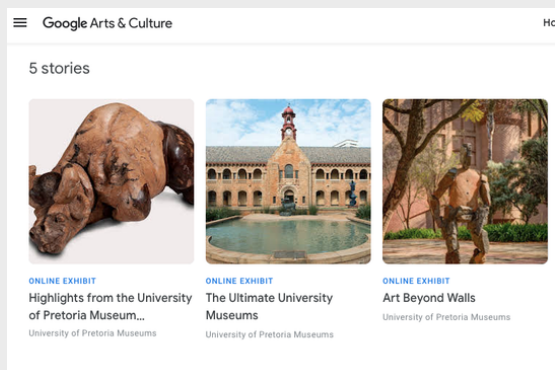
Google Arts & Culture

Ho

5 stories

ONLINE EXHIBIT
Highlights from the University of Pretoria Museum...
University of Pretoria Museums

ONLINE EXHIBIT
The Ultimate University Museums
University of Pretoria Museums

ONLINE EXHIBIT
Art Beyond Walls
University of Pretoria Museums